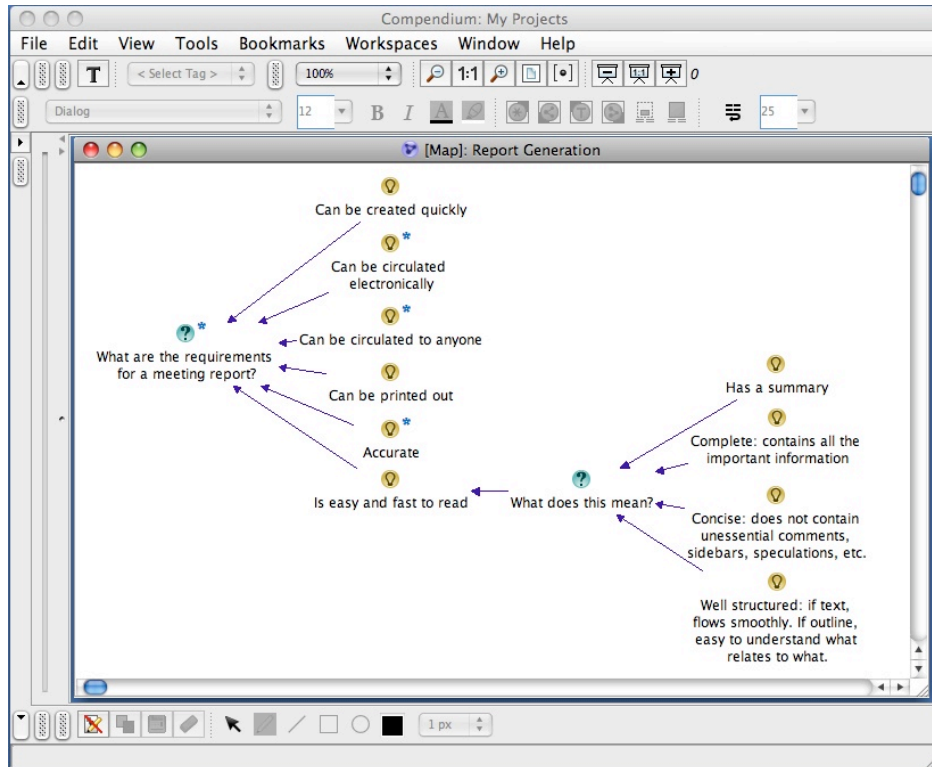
Compendium: My Projects

File Edit View Tools Bookmarks Workspaces Window Help

T < Select Tag > 100% 1:1 0

Dialog 12 B I 25

[Map]: Report Generation

Can be created quickly

Can be circulated electronically

Can be circulated to anyone

What are the requirements for a meeting report?

Can be printed out

Accurate

Is easy and fast to read

Has a summary

Complete: contains all the important information

What does this mean?

Concise: does not contain unessential comments, sidebars, speculations, etc.

Well structured: if text, flows smoothly. If outline, easy to understand what relates to what.

1 px